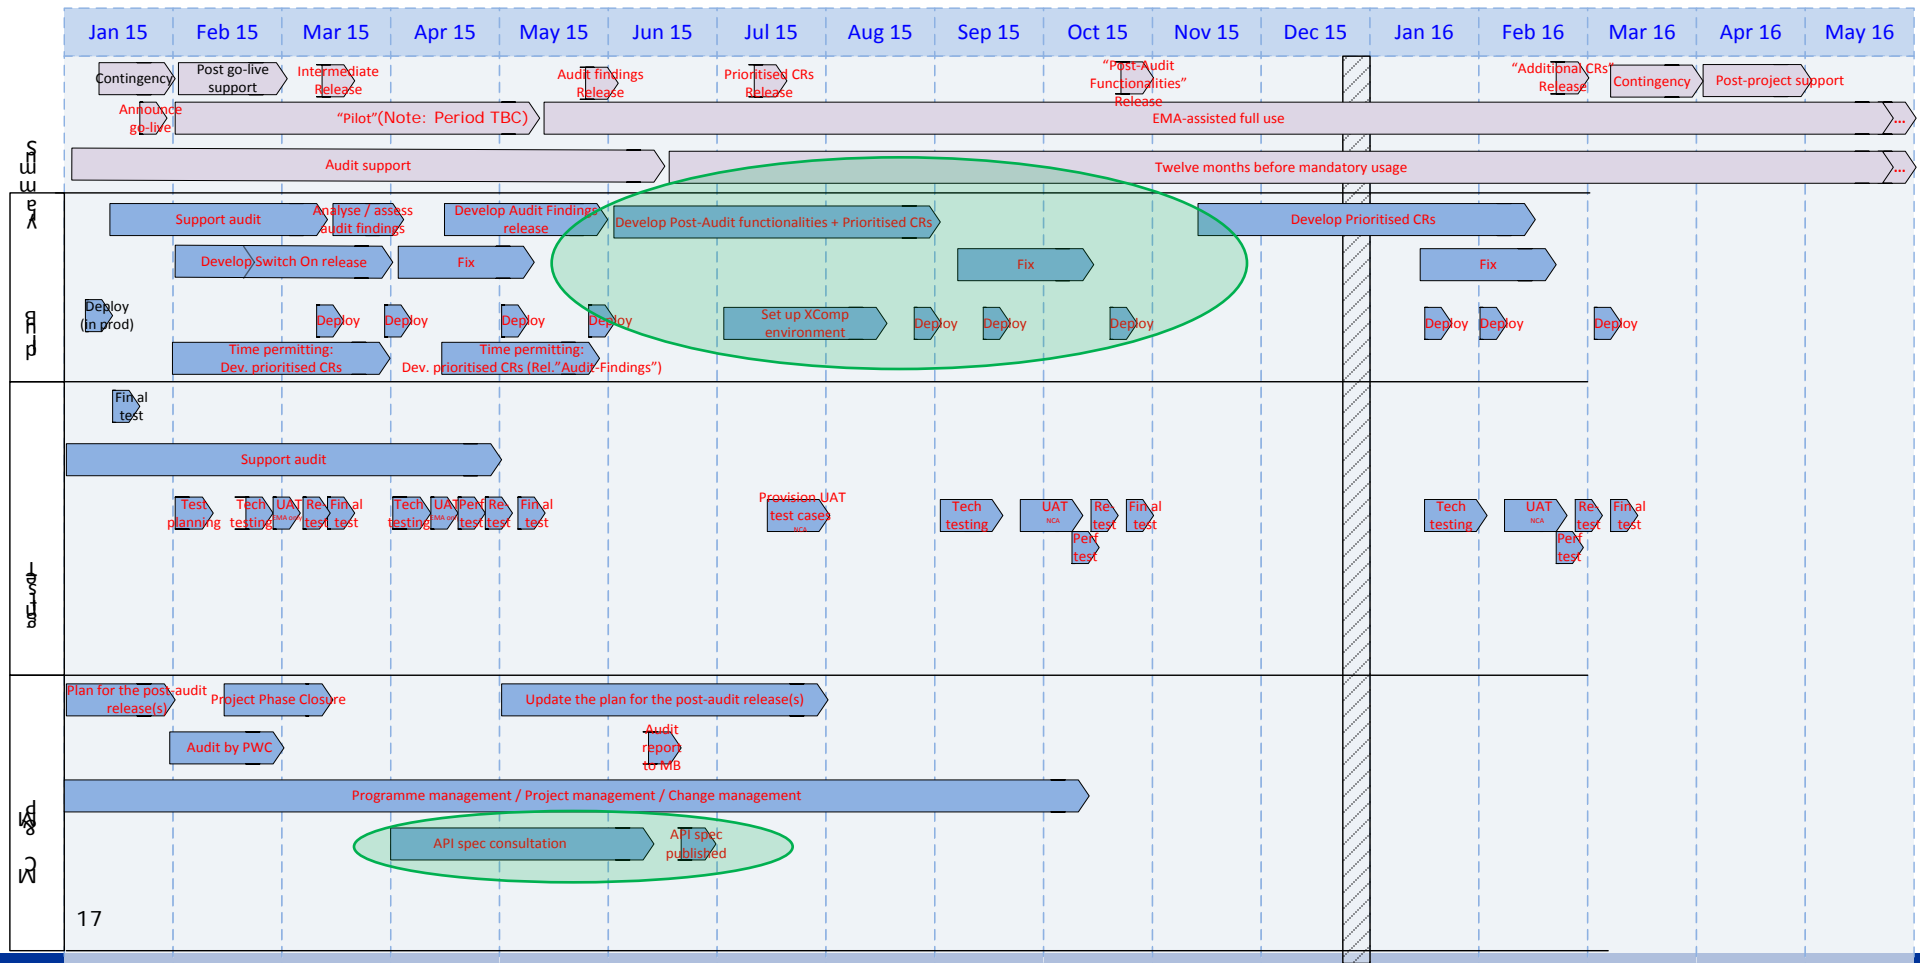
| Jan 15 | Feb 15 | Mar 15 | Apr 15 | May 15 | Jun 15 | Jul 15 | Aug 15 | Sep 15 | Oct 15 | Nov 15 | Dec 15 | Jan 16 | Feb 16 | Mar 16 | Apr 16 | May 16 |
|---|---|---|---|---|---|---|---|---|---|---|---|---|---|---|---|---|

Contingency
Post go-live support
Intermediate Release
Audit findings Release
Prioritised CRs Release
"Post-Audit Functionalities" Release
"Additional CRs" Release
Contingency
Post-project support
Announce go-live
"Pilot"(Note: Period TBC)
EMA-assisted full use
...
Audit support
Twelve months before mandatory usage
...

Support audit
Analyse / assess audit findings
Develop Audit Findings release
Develop Post-Audit functionalities + Prioritised CRs
Develop Prioritised CRs
Develop Switch On release
Fix
Fix
Fix
Deploy (in prod)
Deploy
Deploy
Deploy
Deploy
Set up XComp environment
Deploy
Deploy
Deploy
Deploy
Deploy
Deploy
Time permitting: Dev. prioritised CRs
Time permitting: Dev. prioritised CRs (Rel."Audit-Findings")

Final test
Support audit
Test planning
Tech testing
UAT
Re test
Final test
Tech testing
UAT
Perf test
Re test
Final test
Provision UAT test cases
Tech testing
UAT
Re test
Final test
Perf test
Tech testing
UAT
Re test
Final test
Perf test

Plan for the post-audit release(s)
Project Phase Closure
Update the plan for the post-audit release(s)
Audit by PWC
Audit report to MB
Programme management / Project management / Change management
API spec consultation
API spec published

17